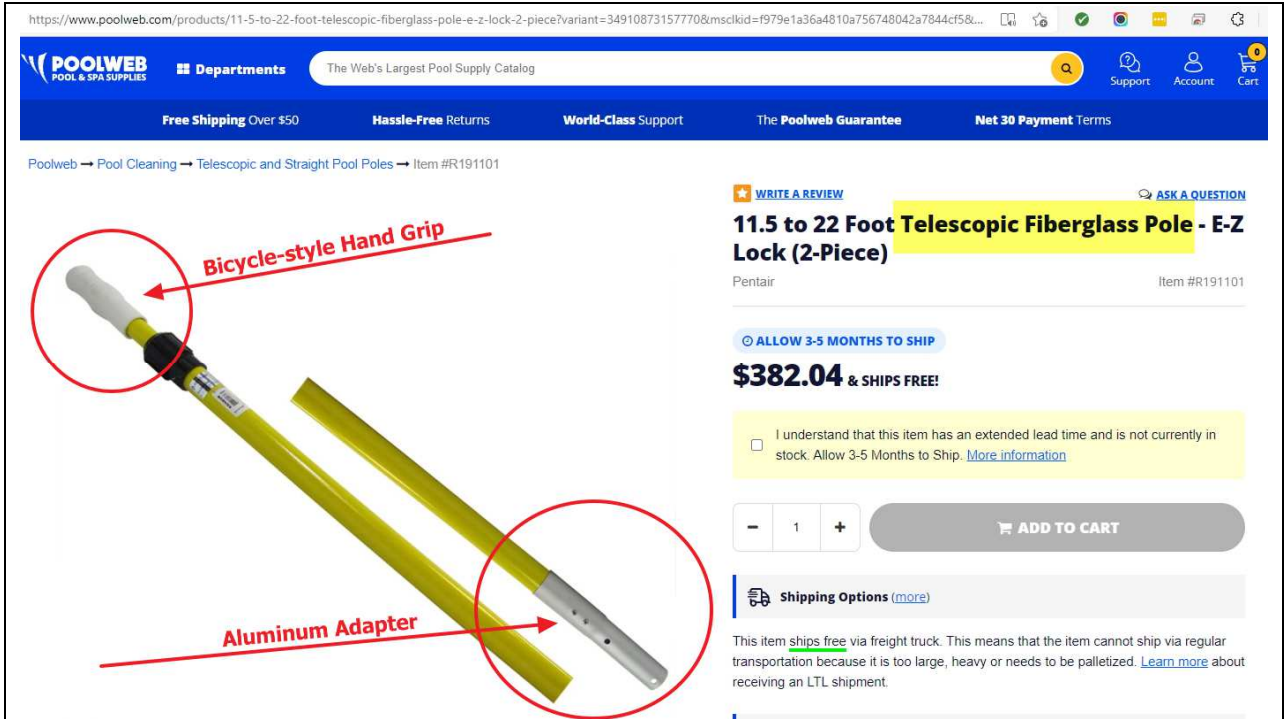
https://www.poolweb.com/products/11-5-to-22-foot-telescopic-fiberglass-pole-e-z-lock-2-piece?variant=34910873157770&msclkid=f979e1a36a4810a756748042a7844cf5&...

POOLWEB POOL & SPA SUPPLIES

Departments

The Web's Largest Pool Supply Catalog

Support Account 0 Cart

Free Shipping Over $50 Hassle-Free Returns World-Class Support The Poolweb Guarantee Net 30 Payment Terms

Poolweb ➞ Pool Cleaning ➞ Telescopic and Straight Pool Poles ➞ Item #R191101

Bicycle-style Hand Grip

Aluminum Adapter

WRITE A REVIEW

ASK A QUESTION

11.5 to 22 Foot Telescopic Fiberglass Pole - E-Z Lock (2-Piece)

Pentair

Item #R191101

ALLOW 3-5 MONTHS TO SHIP

$382.04 & SHIPS FREE!

I understand that this item has an extended lead time and is not currently in stock. Allow 3-5 Months to Ship. More information

− 1 +

ADD TO CART

Shipping Options (more)

This item ships free via freight truck. This means that the item cannot ship via regular transportation because it is too large, heavy or needs to be palletized. Learn more about receiving an LTL shipment.